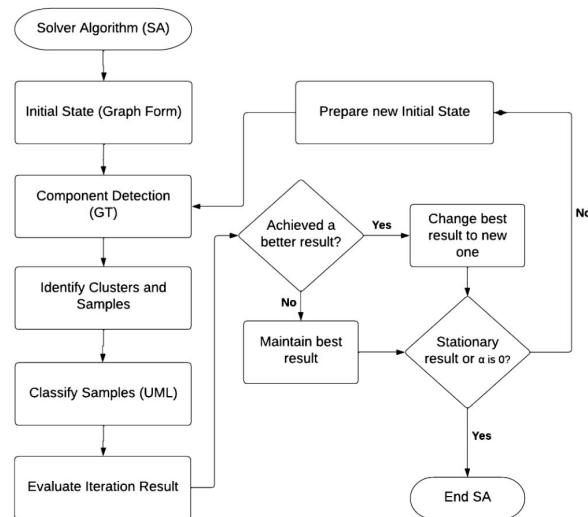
Solver Algorithm (SA)

Initial State (Graph Form)

Component Detection (GT)

Identify Clusters and Samples

Classify Samples (UML)

Evaluate Iteration Result

Prepare new Initial State

Achieved a better result?

Yes

Change best result to new one

No

Maintain best result

Stationary result or α is 0?

No

Yes

End SA